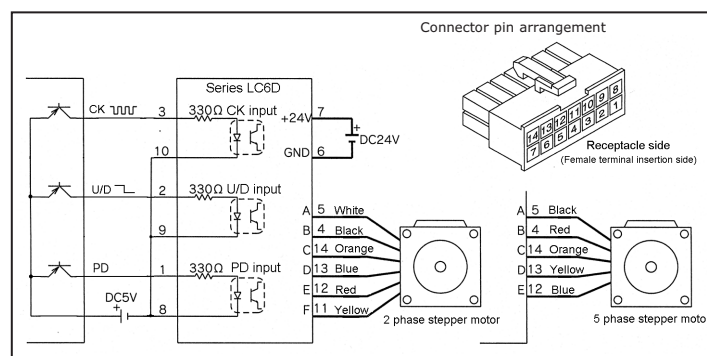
Connector pin arrangement

Series LC6D

CK
3
330Ω CK input
+24V 7
DC24V
10
GND 6

U/D
2
330Ω U/D input
9

PD
1
330Ω PD input
DC5V
8

A 5 White
B 4 Black
C 14 Orange
D 13 Blue
E 12 Red
F 11 Yellow
2 phase stepper motor

14 13 12 11 10 9 8
7 6 5 4 3 2 1
Receptacle side
(Female terminal insertion side)

A 5 Black
B 4 Red
C 14 Orange
D 13 Yellow
E 12 Blue
5 phase stepper moto